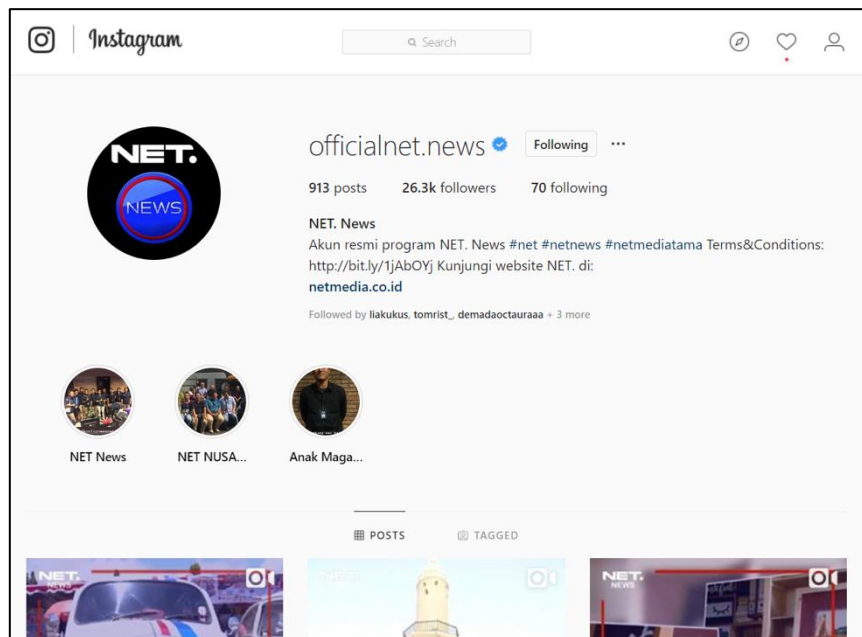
Instagram

Search

NET.
NEWS

officialnet.news

Following

...

913 posts 26.3k followers 70 following

NET. News
Akun resmi program NET. News #net #netnews #netmediatama Terms&Conditions: http://bit.ly/1jAbOYj Kunjungi website NET. di:
netmedia.co.id

Followed by liakukus, tomrist_, demadaoctauraaa + 3 more

NET News

NET NUSA...

Anak Maga...

POSTS

TAGGED

NET.
NEWS

NET.

NET.
NEWS